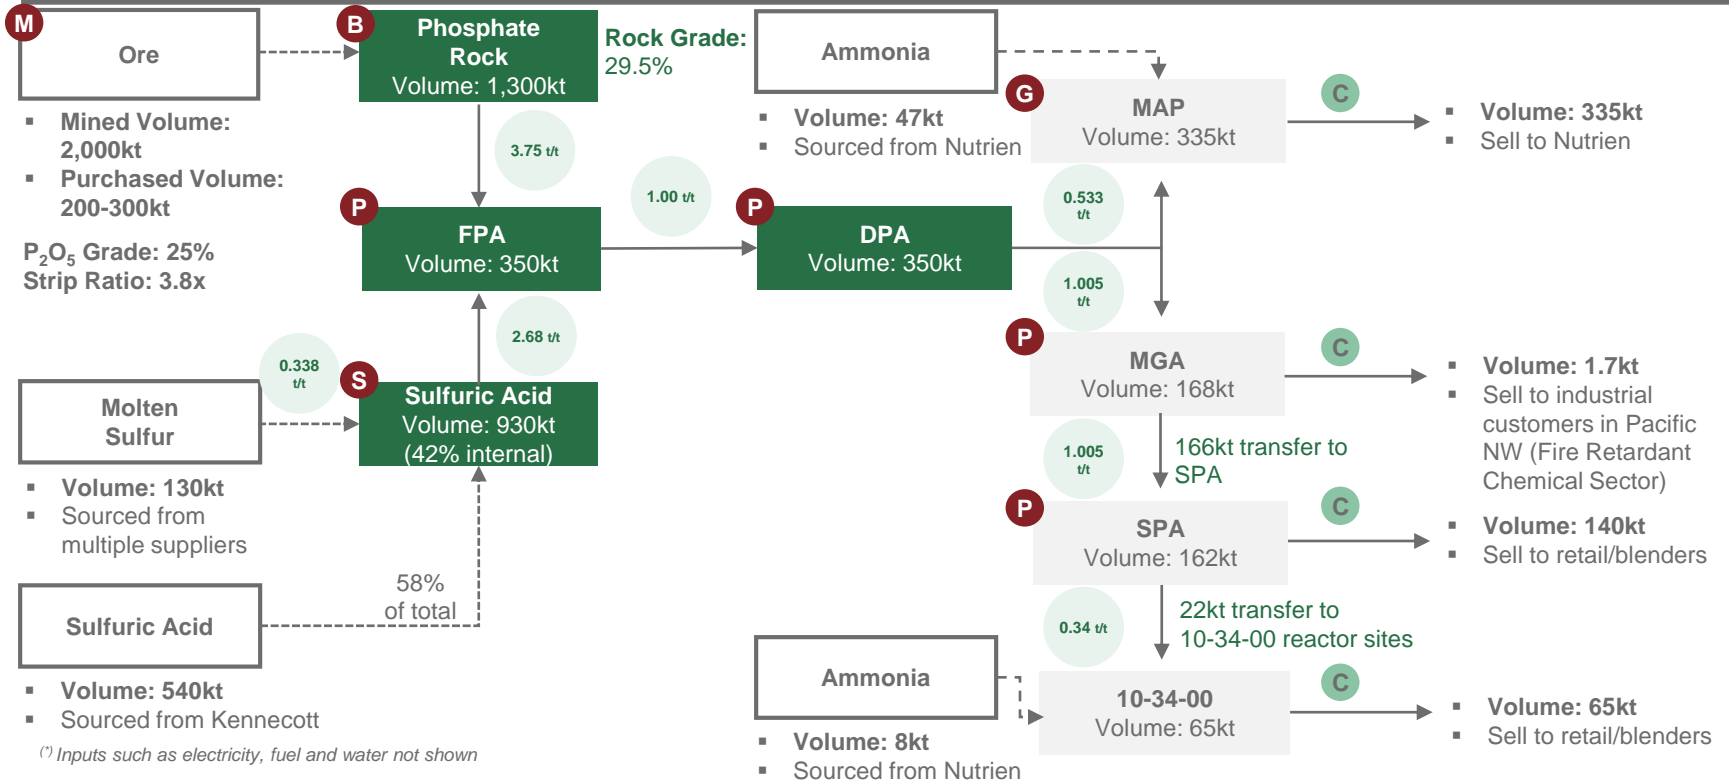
M Ore

▪ Mined Volume: 2,000kt
▪ Purchased Volume: 200-300kt

$P_2O_5$ Grade: 25%
Strip Ratio: 3.8x

B Phosphate Rock
Volume: 1,300kt

Rock Grade: 29.5%

3.75 t/t

P FPA
Volume: 350kt

1.00 t/t

P DPA
Volume: 350kt

2.68 t/t

0.338 t/t

S Sulfuric Acid
Volume: 930kt
(42% internal)

Molten Sulfur

▪ Volume: 130kt
▪ Sourced from multiple suppliers

58% of total

Sulfuric Acid

▪ Volume: 540kt
▪ Sourced from Kennecott

(*) Inputs such as electricity, fuel and water not shown

Ammonia

▪ Volume: 47kt
▪ Sourced from Nutrien

G MAP
Volume: 335kt

C

▪ Volume: 335kt
▪ Sell to Nutrien

0.533 t/t

1.005 t/t

P MGA
Volume: 168kt

C

▪ Volume: 1.7kt
▪ Sell to industrial customers in Pacific NW (Fire Retardant Chemical Sector)

1.005 t/t

166kt transfer to SPA

P SPA
Volume: 162kt

C

▪ Volume: 140kt
▪ Sell to retail/blenders

0.34 t/t

22kt transfer to 10-34-00 reactor sites

Ammonia

▪ Volume: 8kt
▪ Sourced from Nutrien

10-34-00
Volume: 65kt

C

▪ Volume: 65kt
▪ Sell to retail/blenders